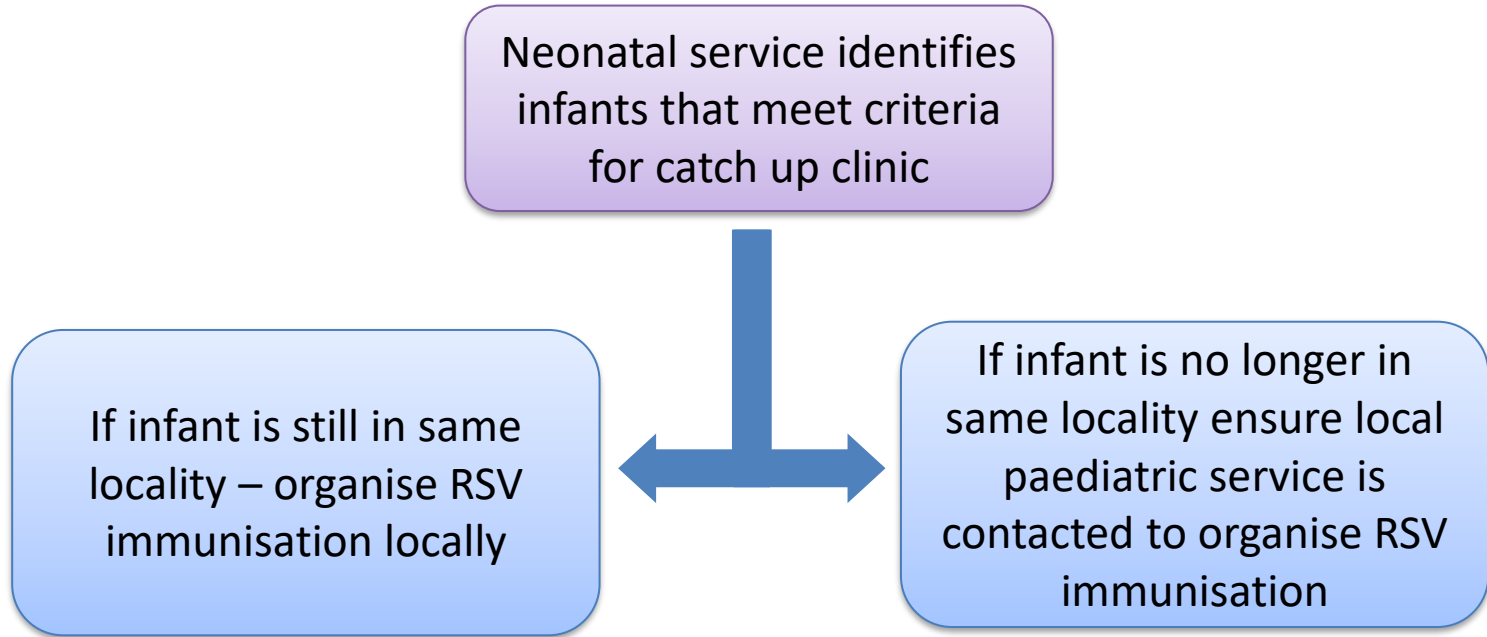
Neonatal service identifies infants that meet criteria for catch up clinic

If infant is still in same locality – organise RSV immunisation locally

If infant is no longer in same locality ensure local paediatric service is contacted to organise RSV immunisation